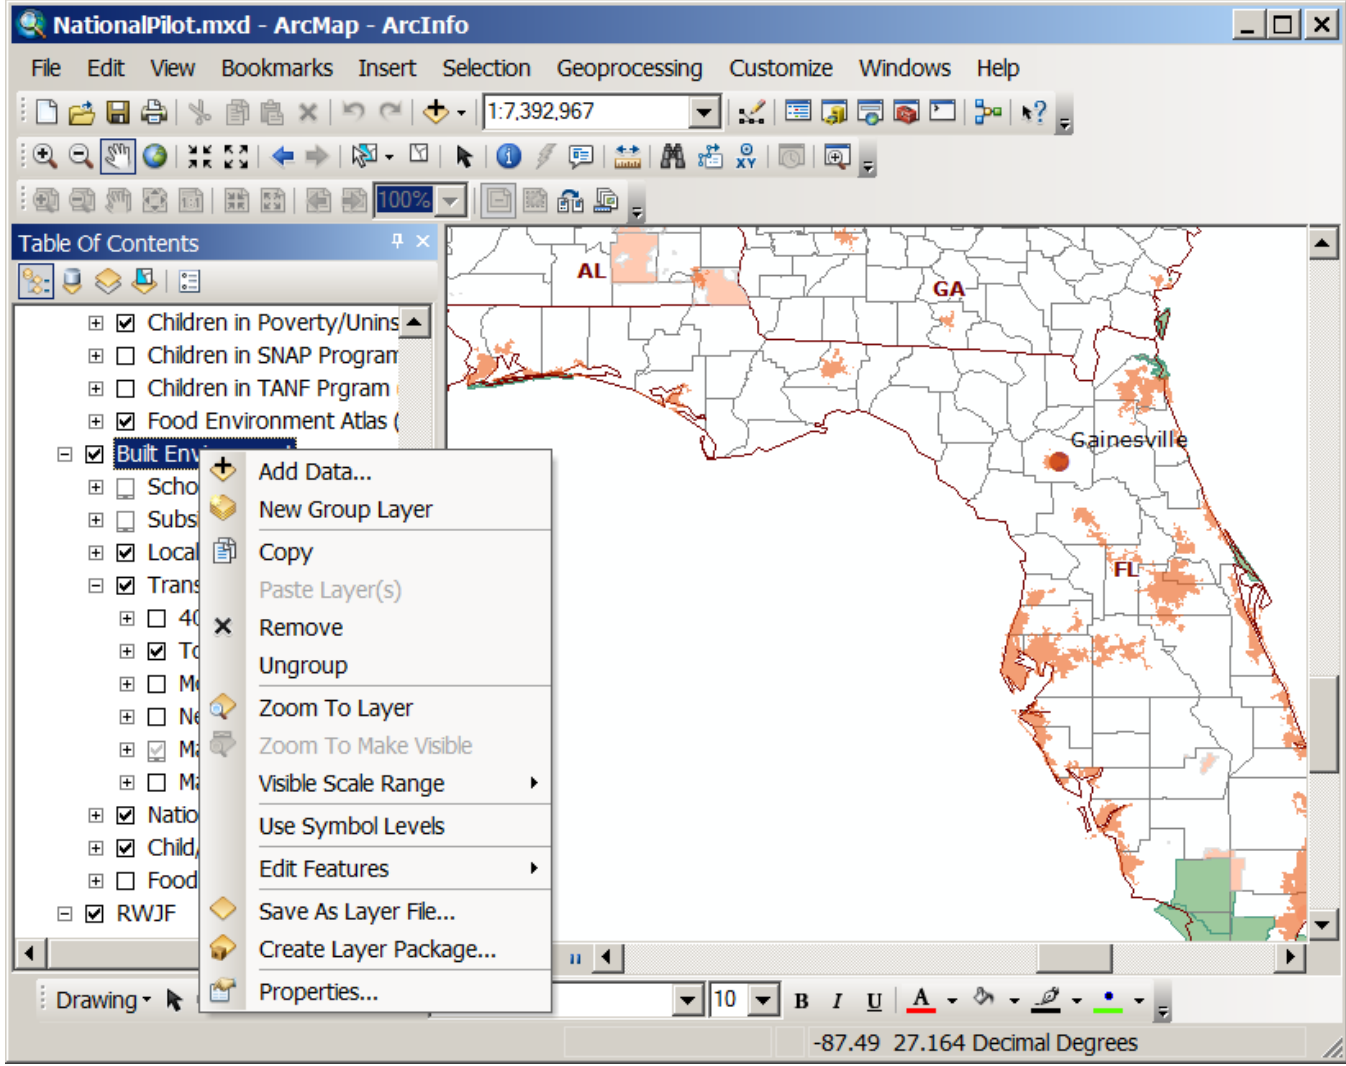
NationalPilot.mxd - ArcMap - ArcInfo

File Edit View Bookmarks Insert Selection Geoprocessing Customize Windows Help

1:7,392,967

100%

Table Of Contents

Children in Poverty/Unins
Children in SNAP Progran
Children in TANF Prgram
Food Environment Atlas (
Built Env
Scho
Subs
Local
Trans
40
To
M
Ne
M
M
Natio
Child
Food
RWJF

Add Data...
New Group Layer
Copy
Paste Layer(s)
Remove
Ungroup
Zoom To Layer
Zoom To Make Visible
Visible Scale Range
Use Symbol Levels
Edit Features
Save As Layer File...
Create Layer Package...
Properties...

AL
GA
Gainesville
FL

Drawing

10
B I U A

-87.49 27.164 Decimal Degrees